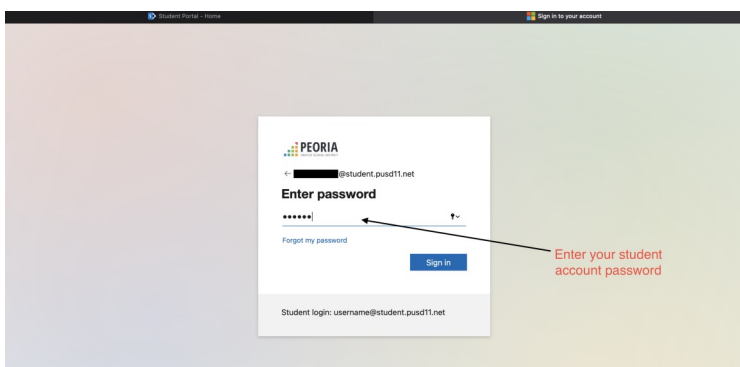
Student Portal - Home

Sign in to your account

PEORIA

UNIFIED SCHOOL DISTRICT

← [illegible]@student.pusd11.net

Enter password

••••••

Forgot my password

Sign in

Enter your student account password

Student login: username@student.pusd11.net